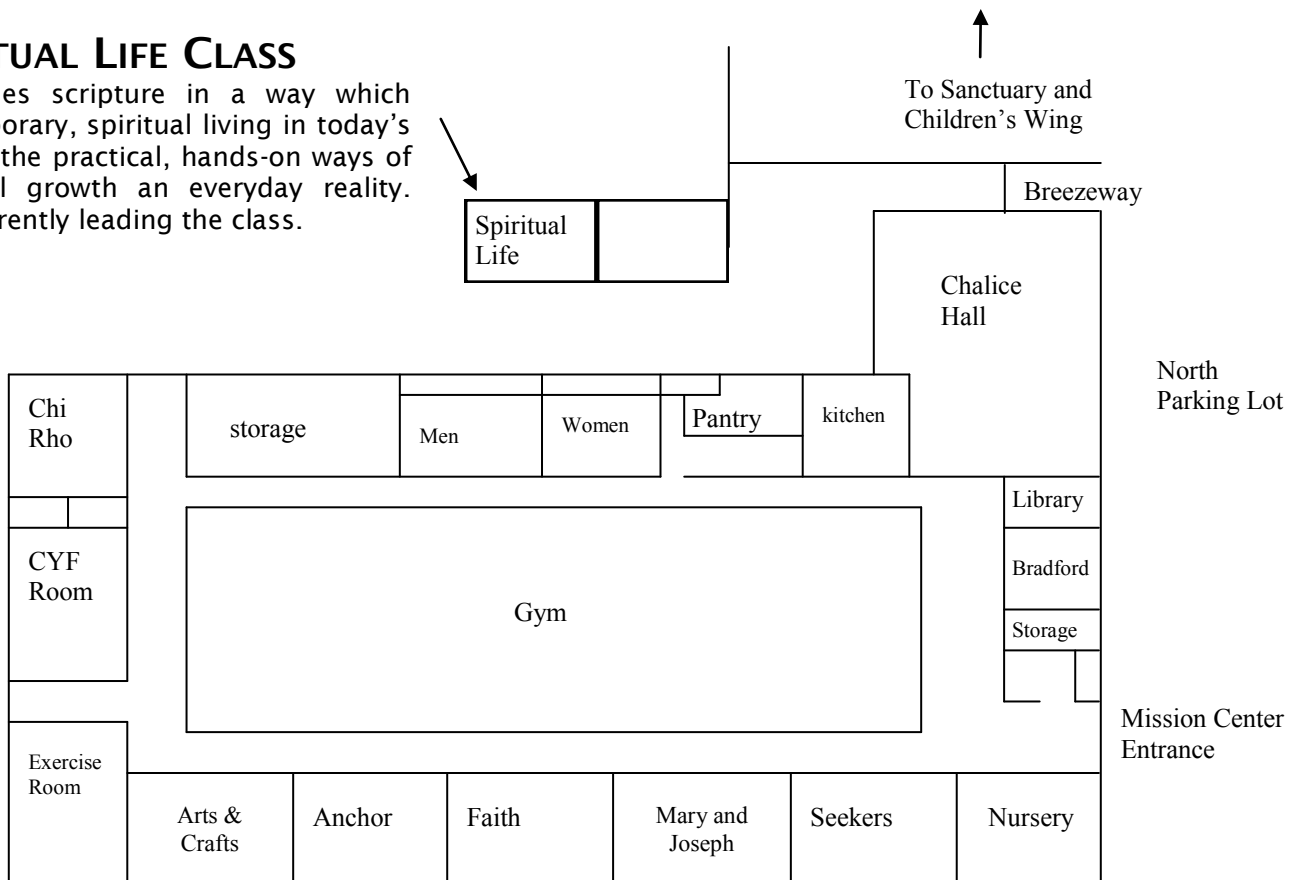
TUAL LIFE CLASS

es scripture in a way which orary, spiritual living in today's the practical, hands-on ways of l growth an everyday reality. rently leading the class.

To Sanctuary and Children's Wing

Breezeway

Spiritual Life

Chalice Hall

North Parking Lot

Chi Rho

storage

Men

Women

Pantry

kitchen

Library

CYF Room

Gym

Bradford

Storage

Mission Center Entrance

Exercise Room

Arts & Crafts

Anchor

Faith

Mary and Joseph

Seekers

Nursery